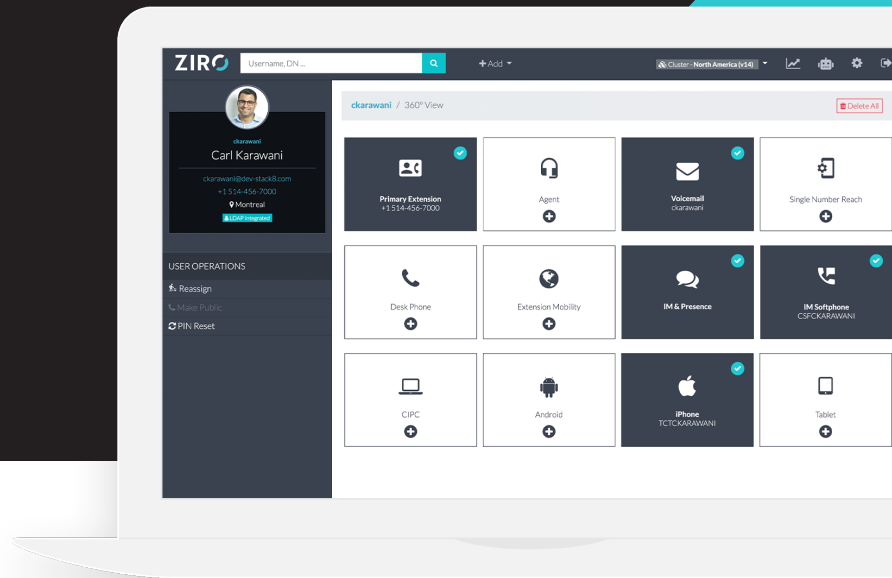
ZIRO
Username, DN ...
+ Add
Cluster - North America (v14)

ckarawani
Carl Karawani
ckarawani@dev-stack8.com
+1 514-456-7000
Montreal
LDAP Integrated

USER OPERATIONS
Reassign
Make Public
PIN Reset

ckarawani / 360° View
Delete All

Primary Extension
+1 514-456-7000

Agent

Voicemail
ckarawani

Single Number Reach

Desk Phone

Extension Mobility

IM & Presence

IM Softphone
CSFCKARAWANI

CIPC

Android

iPhone
TCTCKARAWANI

Tablet